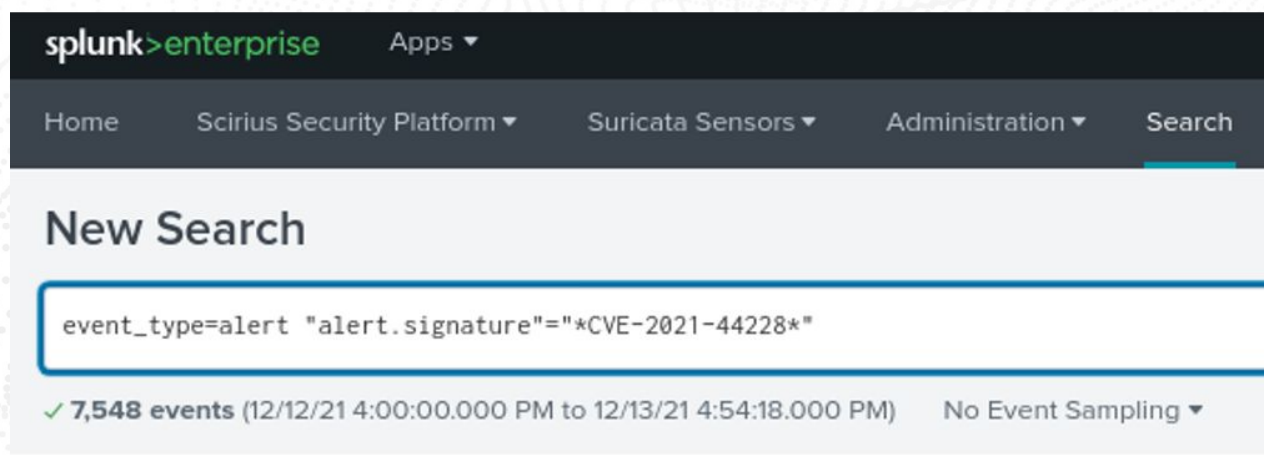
splunk>enterprise Apps ▾

Home Scirius Security Platform ▾ Suricata Sensors ▾ Administration ▾ Search

New Search

event_type=alert "alert.signature"="*CVE-2021-44228*"

✓ 7,548 events (12/12/21 4:00:00.000 PM to 12/13/21 4:54:18.000 PM) No Event Sampling ▾